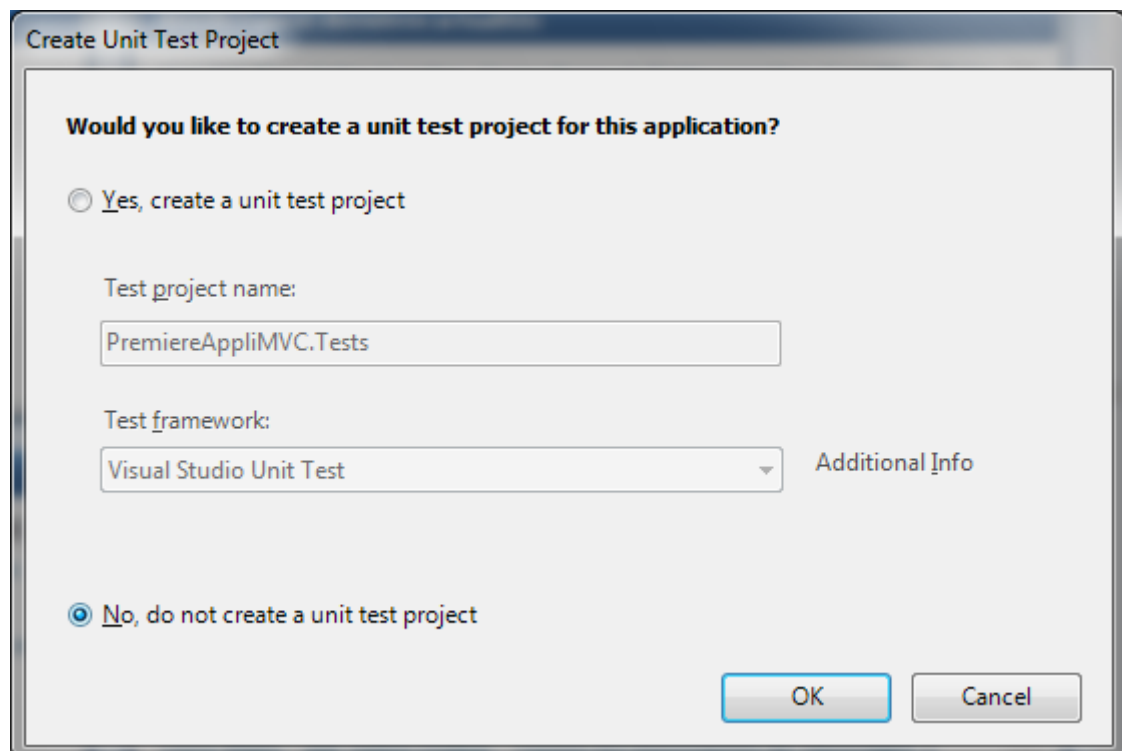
Create Unit Test Project

Would you like to create a unit test project for this application?

Yes, create a unit test project

Test project name:

PremiereAppliMVC.Tests

Test framework:

Visual Studio Unit Test

Additional Info

No, do not create a unit test project

OK

Cancel